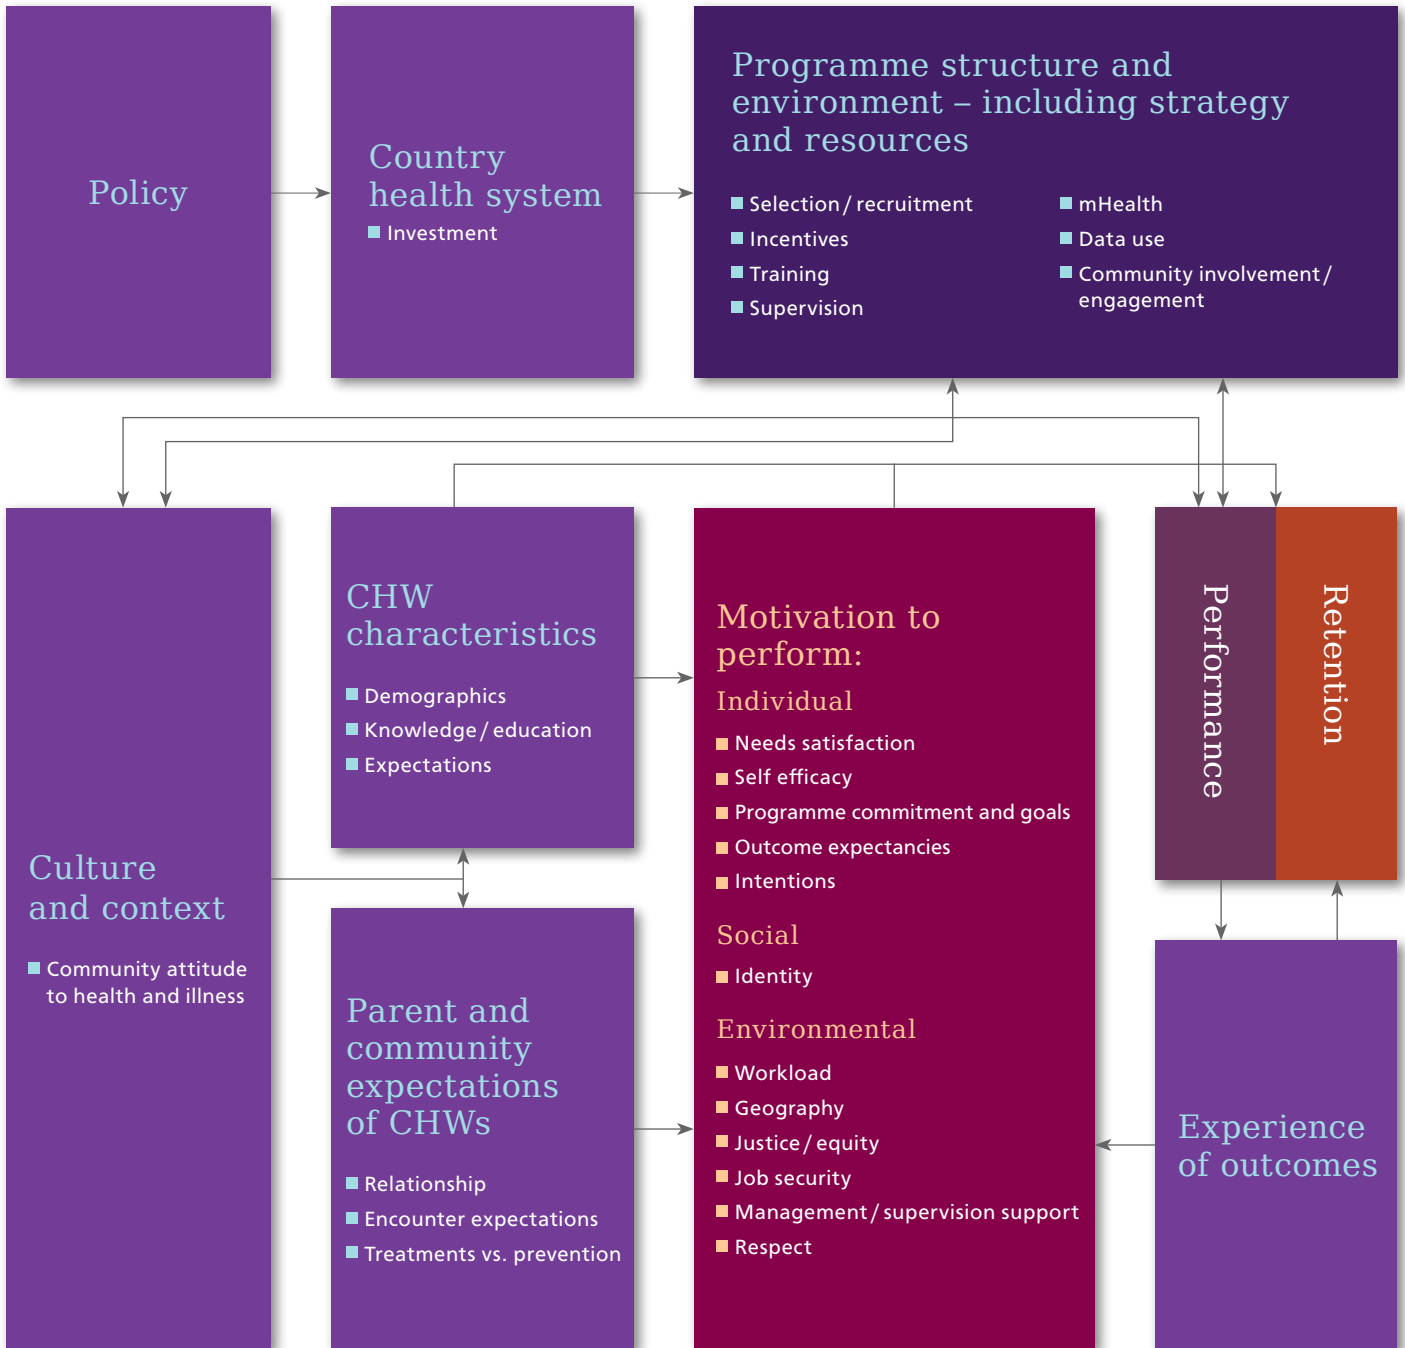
Policy

Country health system
Investment

Programme structure and environment – including strategy and resources
Selection / recruitment
Incentives
Training
Supervision
mHealth
Data use
Community involvement / engagement

Culture and context
Community attitude to health and illness

CHW characteristics
Demographics
Knowledge / education
Expectations

Parent and community expectations of CHWs
Relationship
Encounter expectations
Treatments vs. prevention

Motivation to perform:
Individual
Needs satisfaction
Self efficacy
Programme commitment and goals
Outcome expectancies
Intentions
Social
Identity
Environmental
Workload
Geography
Justice / equity
Job security
Management / supervision support
Respect

Performance

Retention

Experience of outcomes